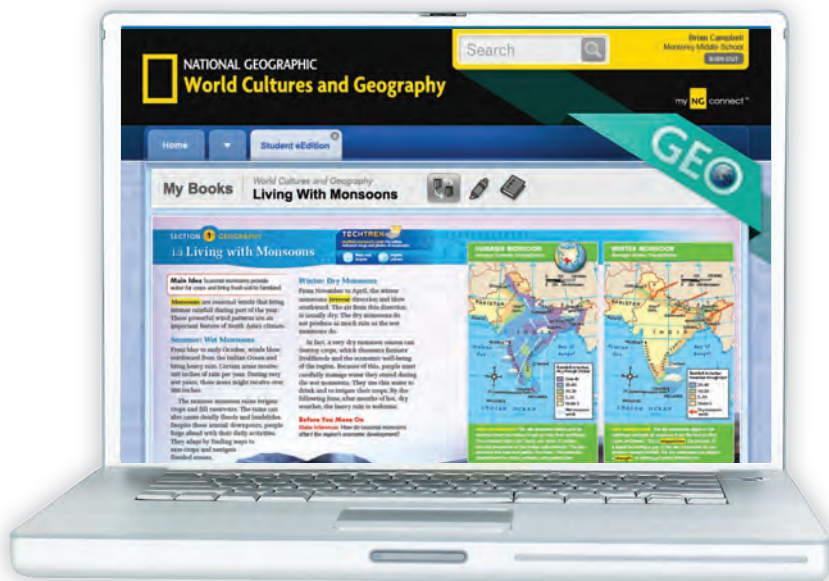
NATIONAL GEOGRAPHIC
World Cultures and Geography

Search

Brian Campbell
Monterey Middle School
SIGN OUT

my NG connect

GEO

Home

Student eEdition

My Books
World Cultures and Geography
Living With Monsoons

SECTION 1 GEOGRAPHY
1.3 Living with Monsoons

TECHTREK

Main Idea Seasonal monsoons provide water for crops and bring floods to farmland.

Monsoons are seasonal winds that bring intense rainfall during part of the year. These powerful wind patterns are an important feature of South Asia's climate.

Summer: Wet Monsoons

From May to early October, winds blow northeast from the Indian Ocean and bring heavy rain. Certain areas receive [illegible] inches of rain per year. During very wet years, these areas might receive over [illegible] inches.

The summer monsoon rains irrigate crops and fill reservoirs. The rains can also cause deadly floods and landslides. Despite these annual downpours, people forge ahead with their daily activities. They adapt by finding ways to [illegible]

Winter: Dry Monsoons

From November to April, the winter monsoons reverse direction and blow southwest. The air from this direction is usually dry. The dry monsoons do not produce as much rain as the wet monsoons do.

In fact, a very dry monsoon season can destroy crops, which threatens farmers' livelihoods and the economic well-being of the region. Because of this, people must carefully manage water they stored during the wet monsoons. They use this water to drink and to irrigate their crops. By the following June, after months of hot, dry weather, the heavy rain is welcome.

Before You Move On
Make Inferences How do seasonal monsoons affect the region's economic development?

SUMMER MONSOON

WINTER MONSOON